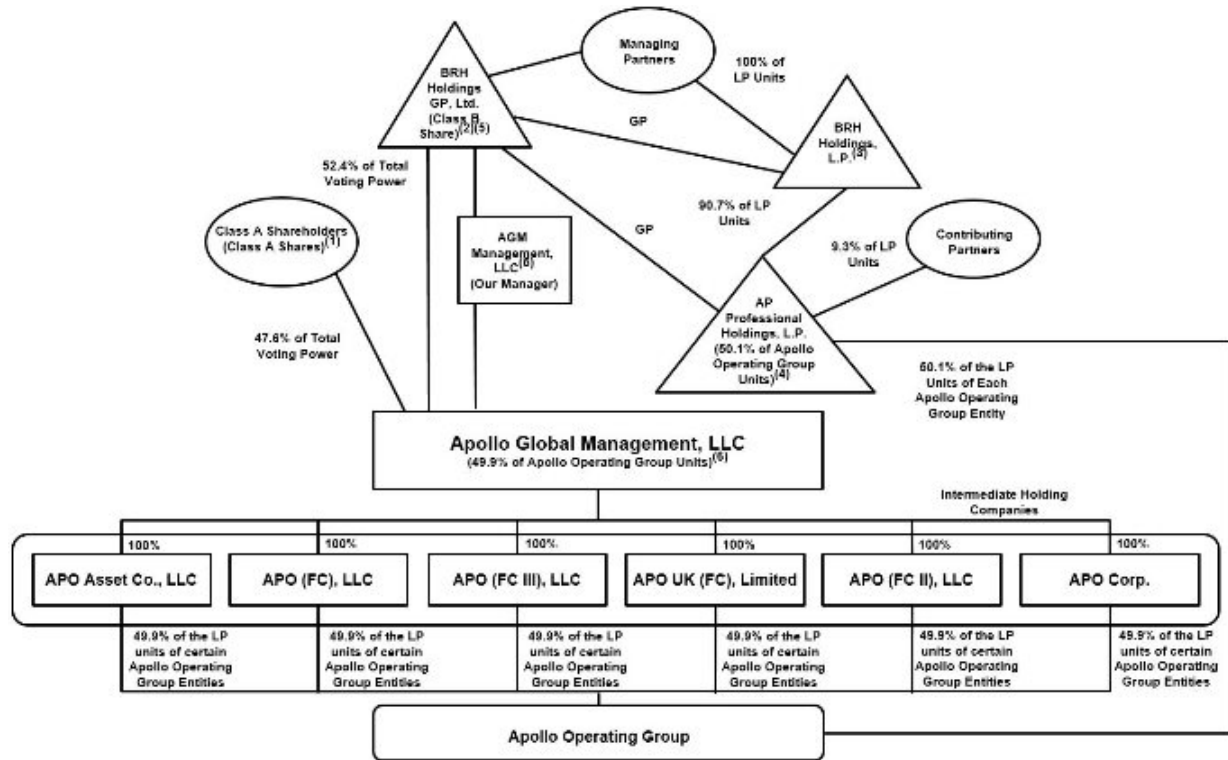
Managing Partners

100% of LP Units

BRH Holdings GP, Ltd. (Class B Share)$^{(2)(5)}$

GP

BRH Holdings, L.P.$^{(3)}$

52.4% of Total Voting Power

90.7% of LP Units

GP

Class A Shareholders (Class A Shares)$^{(1)}$

AGM Management, LLC$^{(6)}$ (Our Manager)

9.3% of LP Units

Contributing Partners

AP Professional Holdings, L.P. (50.1% of Apollo Operating Group Units)$^{(4)}$

47.6% of Total Voting Power

50.1% of the LP Units of Each Apollo Operating Group Entity

Apollo Global Management, LLC
(49.9% of Apollo Operating Group Units)$^{(6)}$

Intermediate Holding Companies

100%

APO Asset Co., LLC

100%

APO (FC), LLC

100%

APO (FC III), LLC

100%

APO UK (FC), Limited

100%

APO (FC II), LLC

100%

APO Corp.

49.9% of the LP units of certain Apollo Operating Group Entities

49.9% of the LP units of certain Apollo Operating Group Entities

49.9% of the LP units of certain Apollo Operating Group Entities

49.9% of the LP units of certain Apollo Operating Group Entities

49.9% of the LP units of certain Apollo Operating Group Entities

49.9% of the LP units of certain Apollo Operating Group Entities

Apollo Operating Group